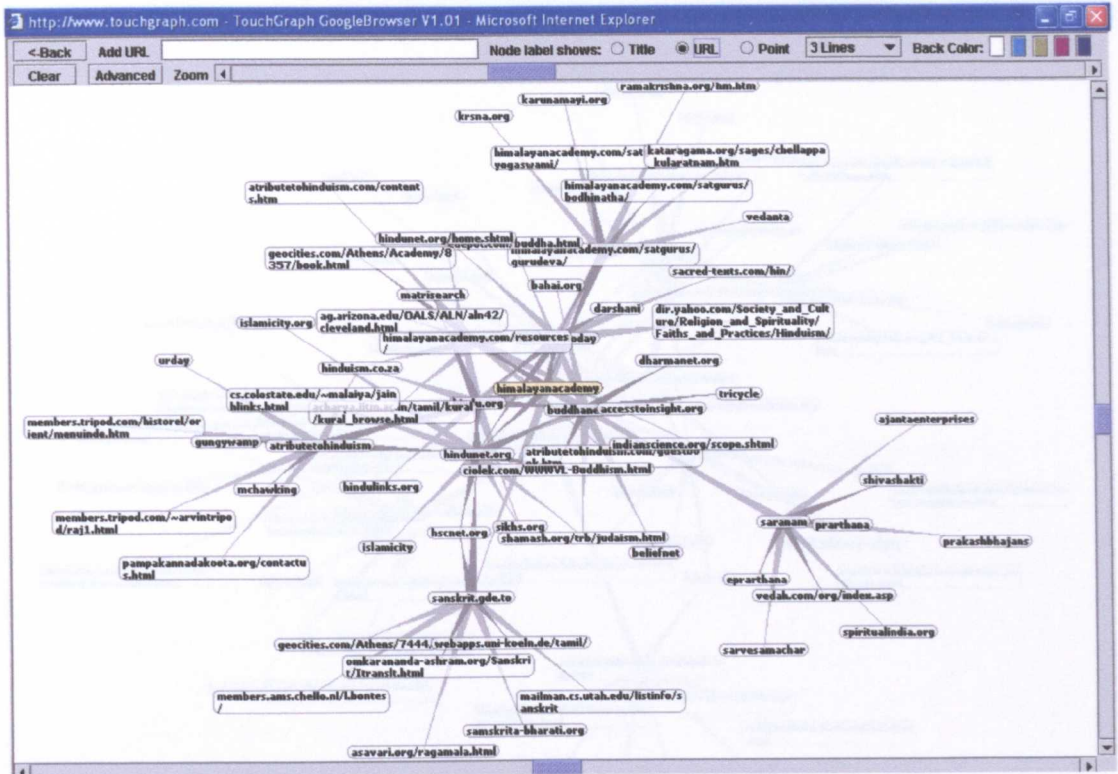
http://www.touchgraph.com - TouchGraph GoogleBrowser V1.01 - Microsoft Internet Explorer

<-Back Add URL Node label shows: Title URL Point 3 Lines Back Color:
Clear Advanced Zoom

ramakrishna.org/hm.htm
karunamayi.org
krsna.org
himalayanacademy.com/sat yogaswami/
kataragama.org/sages/chellappa kularatnam.htm
himalayanacademy.com/satgurus/ bodhinatha/
atributetohinduism.com/content s.htm
vedanta
hindunet.org/home.shtml
buddha.html
himalayanacademy.com/satgurus/ gurudeva/
geocities.com/Athens/Academy/8 357/book.html
sacred-texts.com/hin/
bahai.org
matrisearch
darshani
dir.yahoo.com/Society_and_Cult ure/Religion_and_Spirituality/ Faiths_and_Practices/Hinduism/
islamicity.org
ag.arizona.edu/OALS/ALN/aln42/ cleveland.html
himalayanacademy.com/resources /
oday
dharmanet.org
urday
hinduism.co.za
himalayanacademy
tricycle
cs.colostate.edu/~malaiya/jain hlinks.html
/tamil/kural /kural_browse.html
u.org
buddhanet
accesstoinsight.org
ajantaenterprises
members.tripod.com/historel/or ient/menuinde.htm
gungywamp
atributetohinduism
hindunet.org
atributetohinduism.com/
indianscience.org/scope.shtml
ciolek.com/WWWVL-Buddhism.html
shivashakti
mchawking
hindulinks.org
members.tripod.com/~arvintripo d/raj1.html
saranam
prarthana
prakashbhajans
sikhs.org
hscnet.org
shamash.org/trb/judaism.html
islamicity
beliefnet
pampakannadakoota.org/contactu s.html
eprarthana
vedah.com/org/index.asp
spiritualindia.org
sanskrit.gde.to
geocities.com/Athens/7444/
webapps.uni-koeln.de/tamil/
sarvesamachar
omkarananda-ashram.org/Sanskri t/Itranslt.html
members.ams.chello.nl/l.bontes /
mailman.cs.utah.edu/listinfo/s anskrit
samskrita-bharati.org
asavari.org/ragamala.html